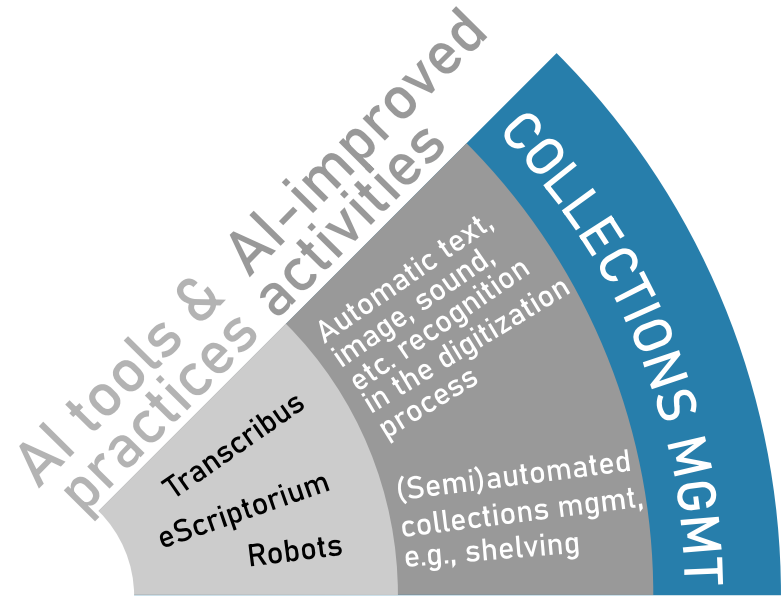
AI tools & AI-improved practices activities

Transcribus
eScriptorium
Robots

Automatic text, image, sound, etc. recognition in the digitization process

(Semi)automated collections mgmt, e.g., shelving

COLLECTIONS MGMT